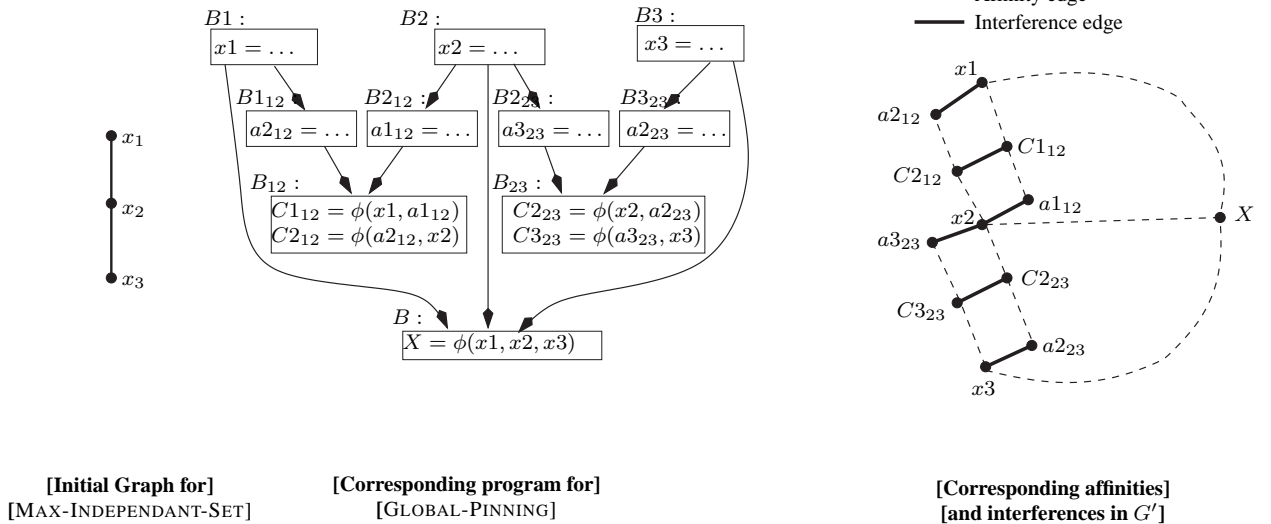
Affinity edge
Interference edge

$x_1$
$x_2$
$x_3$

$B1:$
$x1 = \ldots$
$B2:$
$x2 = \ldots$
$B3:$
$x3 = \ldots$
$B1_{12}:$
$a2_{12} = \ldots$
$B2_{12}:$
$a1_{12} = \ldots$
$B2_{23}:$
$a3_{23} = \ldots$
$B3_{23}:$
$a2_{23} = \ldots$
$B_{12}:$
$C1_{12} = \phi(x1, a1_{12})$
$C2_{12} = \phi(a2_{12}, x2)$
$B_{23}:$
$C2_{23} = \phi(x2, a2_{23})$
$C3_{23} = \phi(a3_{23}, x3)$
$B:$
$X = \phi(x1, x2, x3)$

$x1$
$a2_{12}$
$C1_{12}$
$C2_{12}$
$a1_{12}$
$x2$
$X$
$a3_{23}$
$C2_{23}$
$C3_{23}$
$a2_{23}$
$x3$

[Initial Graph for]
[MAX-INDEPENDANT-SET]

[Corresponding program for]
[GLOBAL-PINNING]

[Corresponding affinities]
[and interferences in $G'$]